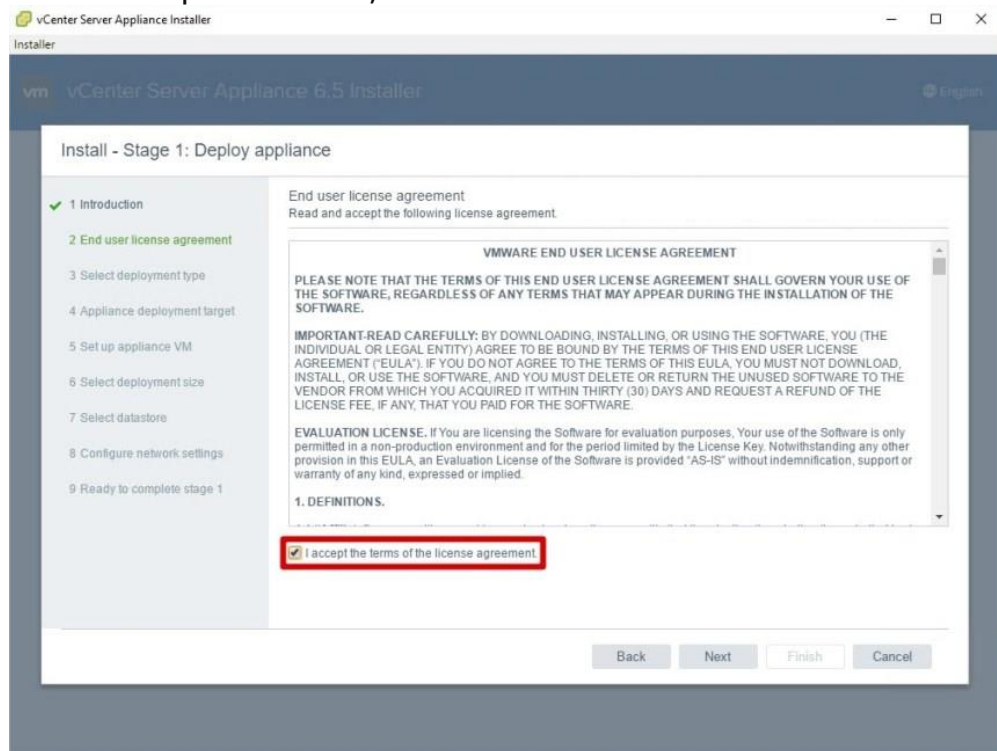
vCenter Server Appliance Installer

Installer

vm vCenter Server Appliance 6.5 Installer

English

Install - Stage 1: Deploy appliance

1 Introduction

2 End user license agreement

3 Select deployment type

4 Appliance deployment target

5 Set up appliance VM

6 Select deployment size

7 Select datastore

8 Configure network settings

9 Ready to complete stage 1

End user license agreement
Read and accept the following license agreement.

VMWARE END USER LICENSE AGREEMENT

PLEASE NOTE THAT THE TERMS OF THIS END USER LICENSE AGREEMENT SHALL GOVERN YOUR USE OF THE SOFTWARE, REGARDLESS OF ANY TERMS THAT MAY APPEAR DURING THE INSTALLATION OF THE SOFTWARE.

IMPORTANT-READ CAREFULLY: BY DOWNLOADING, INSTALLING, OR USING THE SOFTWARE, YOU (THE INDIVIDUAL OR LEGAL ENTITY) AGREE TO BE BOUND BY THE TERMS OF THIS END USER LICENSE AGREEMENT ("EULA"). IF YOU DO NOT AGREE TO THE TERMS OF THIS EULA, YOU MUST NOT DOWNLOAD, INSTALL, OR USE THE SOFTWARE, AND YOU MUST DELETE OR RETURN THE UNUSED SOFTWARE TO THE VENDOR FROM WHICH YOU ACQUIRED IT WITHIN THIRTY (30) DAYS AND REQUEST A REFUND OF THE LICENSE FEE, IF ANY, THAT YOU PAID FOR THE SOFTWARE.

EVALUATION LICENSE. If You are licensing the Software for evaluation purposes, Your use of the Software is only permitted in a non-production environment and for the period limited by the License Key. Notwithstanding any other provision in this EULA, an Evaluation License of the Software is provided "AS-IS" without indemnification, support or warranty of any kind, expressed or implied.

1. DEFINITIONS.

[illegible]

I accept the terms of the license agreement.

Back Next Finish Cancel